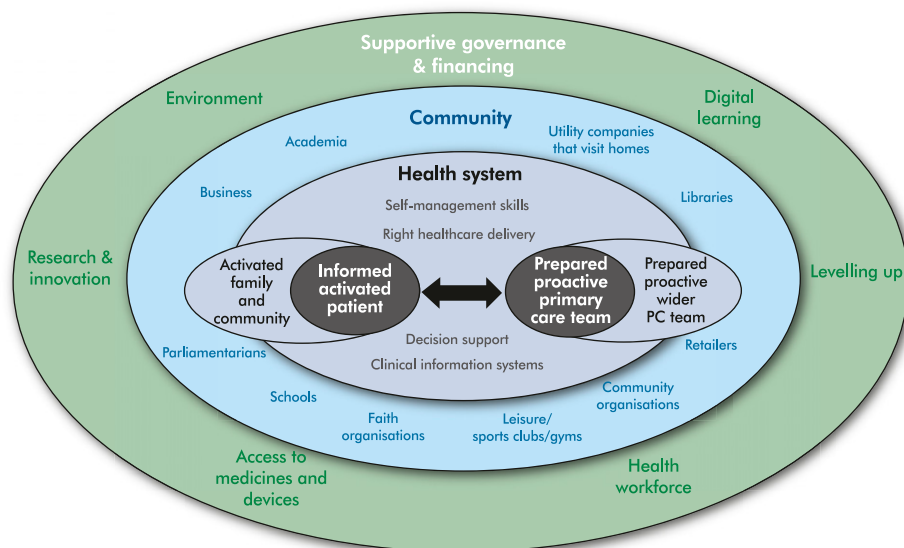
Supportive governance & financing

Environment

Digital learning

Research & innovation

Levelling up

Access to medicines and devices

Health workforce

Community

Academia

Utility companies that visit homes

Business

Libraries

Parliamentarians

Retailers

Schools

Faith organisations

Leisure/ sports clubs/gyms

Community organisations

Health system

Self-management skills

Right healthcare delivery

Activated family and community

Informed activated patient

Prepared proactive primary care team

Prepared proactive wider PC team

Decision support

Clinical information systems